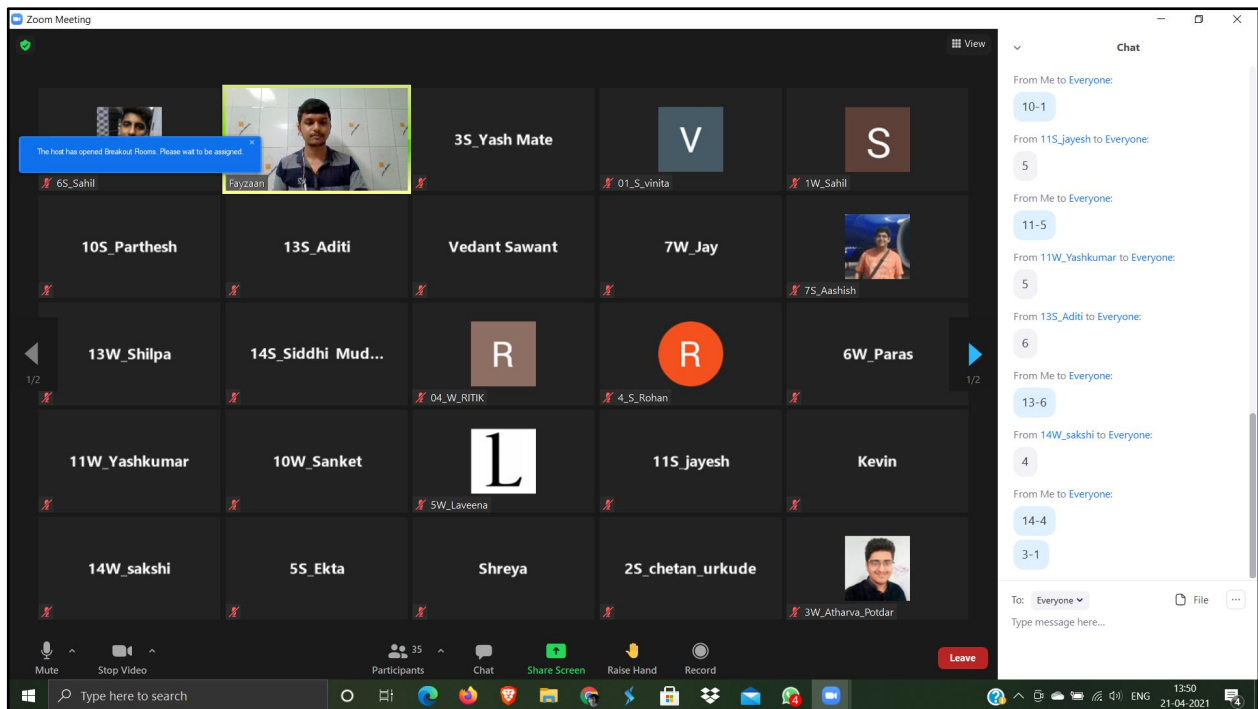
Zoom Meeting

View

The host has opened Breakout Rooms. Please wait to be assigned.

6S_Sahil
Fayzaan
3S_Yash Mate
V
01_S_vinita
S
1W_Sahil
10S_Parthesh
13S_Aditi
Vedant Sawant
7W_Jay
7S_Aashish
1/2
13W_Shilpa
14S_Siddhi Mud...
R
04_W_RITIK
R
4_S_Rohan
6W_Paras
1/2
11W_Yashkumar
10W_Sanket
L
5W_Laveena
11S_jayesh
Kevin
14W_sakshi
5S_Ekta
Shreya
2S_chetan_urkude
3W_Atharva_Potdar

Mute
Stop Video
35
Participants
Chat
Share Screen
Raise Hand
Record
Leave

Chat

From Me to Everyone:
10-1
From 11S_jayesh to Everyone:
5
From Me to Everyone:
11-5
From 11W_Yashkumar to Everyone:
5
From 13S_Aditi to Everyone:
6
From Me to Everyone:
13-6
From 14W_sakshi to Everyone:
4
From Me to Everyone:
14-4
3-1

To: Everyone
File
Type message here...

Type here to search
ENG
13:50
21-04-2021
4